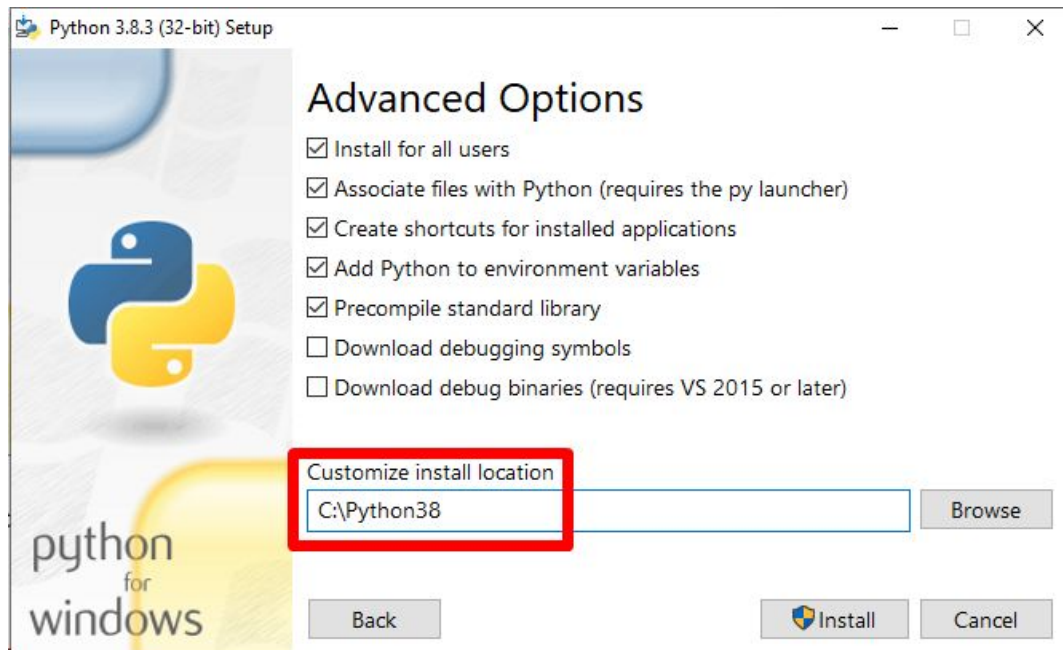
Python 3.8.3 (32-bit) Setup

Advanced Options

☑ Install for all users

☑ Associate files with Python (requires the py launcher)

☑ Create shortcuts for installed applications

☑ Add Python to environment variables

☑ Precompile standard library

☐ Download debugging symbols

☐ Download debug binaries (requires VS 2015 or later)

Customize install location

C:\Python38

Browse

python for windows

Back

Install

Cancel